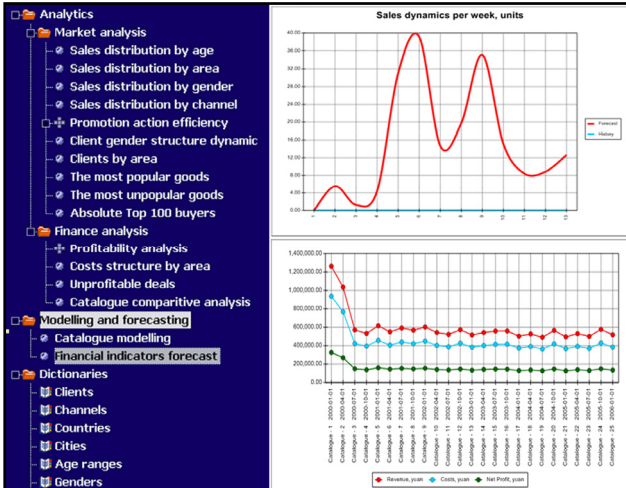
Analytics
Market analysis
Sales distribution by age
Sales distribution by area
Sales distribution by gender
Sales distribution by channel
Promotion action efficiency
Client gender structure dynamic
Clients by area
The most popular goods
The most unpopular goods
Absolute Top 100 buyers
Finance analysis
Profitability analysis
Costs structure by area
Unprofitable deals
Catalogue comparitive analysis
Modelling and forecasting
Catalogue modelling
Financial indicators forecast
Dictionaries
Clients
Channels
Countries
Cities
Age ranges
Genders

Sales dynamics per week, units

40.00
36.00
32.00
28.00
24.00
20.00
16.00
12.00
8.00
4.00
0.00

1 2 3 4 5 6 7 8 9 10 11 12 13

Forecast
History

1,400,000.00
1,200,000.00
1,000,000.00
800,000.00
600,000.00
400,000.00
200,000.00
0.00

Catalogue - 1 : 2000-01-01
Catalogue - 2 : 2000-04-01
Catalogue - 3 : 2000-07-01
Catalogue - 4 : 2000-10-01
Catalogue - 5 : 2001-01-01
Catalogue - 6 : 2001-04-01
Catalogue - 7 : 2001-07-01
Catalogue - 8 : 2001-10-01
Catalogue - 9 : 2002-01-01
Catalogue - 10 : 2002-04-01
Catalogue - 11 : 2002-07-01
Catalogue - 12 : 2002-10-01
Catalogue - 13 : 2003-01-01
Catalogue - 14 : 2003-04-01
Catalogue - 15 : 2003-07-01
Catalogue - 16 : 2003-10-01
Catalogue - 17 : 2004-01-01
Catalogue - 18 : 2004-04-01
Catalogue - 19 : 2004-07-01
Catalogue - 20 : 2004-10-01
Catalogue - 21 : 2005-01-01
Catalogue - 22 : 2005-04-01
Catalogue - 23 : 2005-07-01
Catalogue - 24 : 2005-10-01
Catalogue - 25 : 2006-01-01

Revenue, yuan
Costs, yuan
Net Profit, yuan